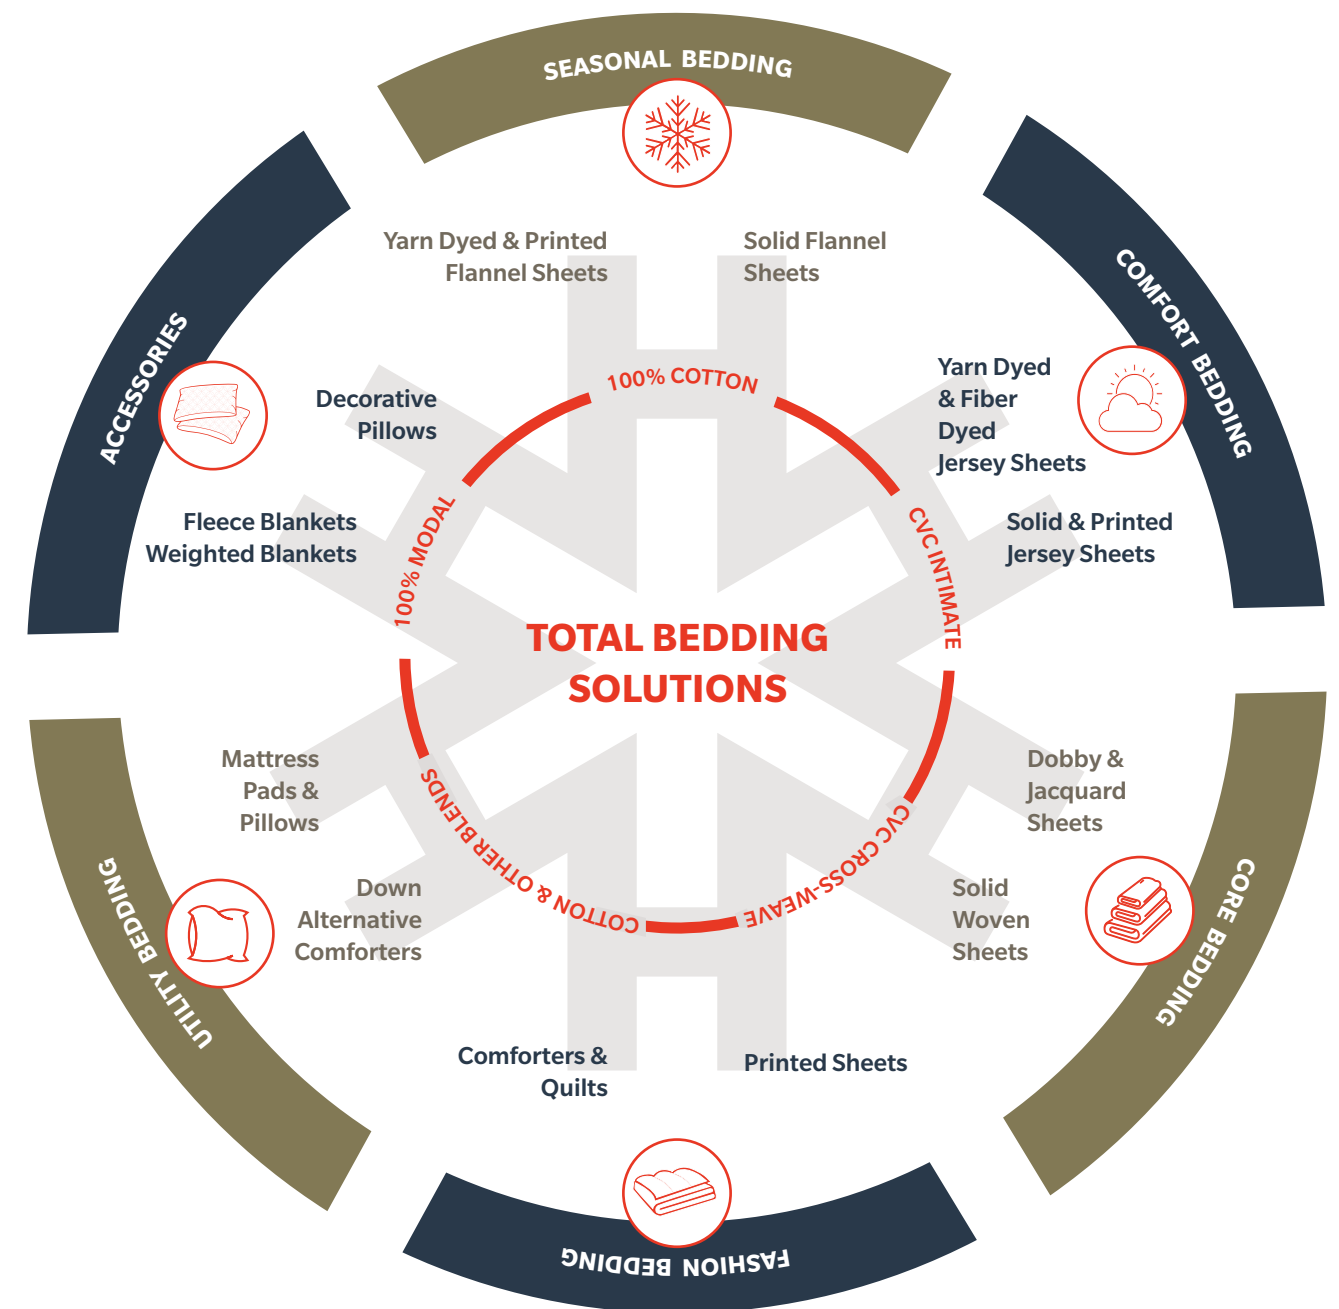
SEASONAL BEDDING

Yarn Dyed & Printed Flannel Sheets

Solid Flannel Sheets

COMFORT BEDDING

Yarn Dyed & Fiber Dyed Jersey Sheets

Solid & Printed Jersey Sheets

CORE BEDDING

Dobby & Jacquard Sheets

Solid Woven Sheets

FASHION BEDDING

Printed Sheets

Comforters & Quilts

UTILITY BEDDING

Down Alternative Comforters

Mattress Pads & Pillows

ACCESSORIES

Fleece Blankets Weighted Blankets

Decorative Pillows

100% COTTON

CVC INTIMATE

CVC CROSS-WEAVE

COTTON & OTHER BLENDS

100% MODAL

TOTAL BEDDING SOLUTIONS